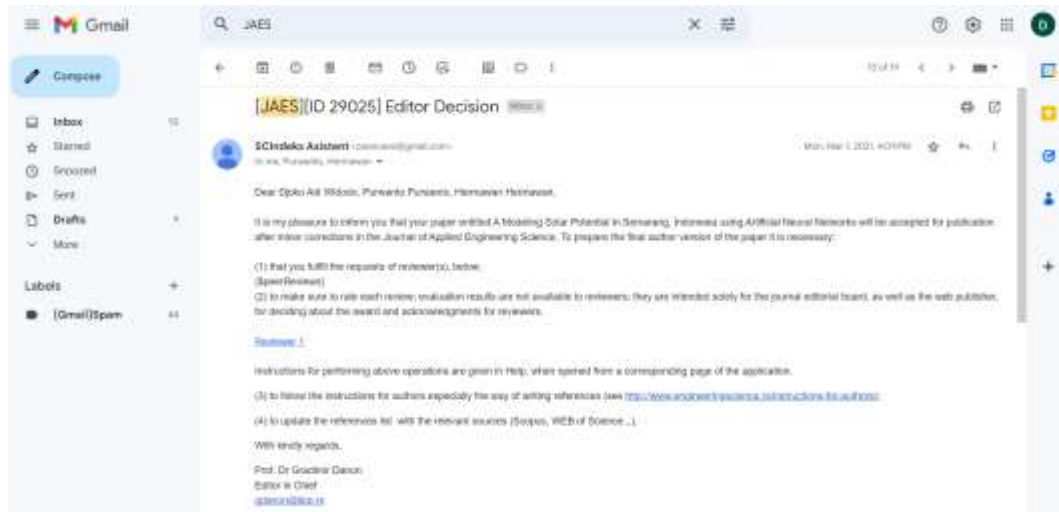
Gmail

JAES

Compose

Inbox 15
Starred
Snoozed
Sent
Drafts
More

Labels +
[Gmail]Spam 44

[JAES][ID 29025] Editor Decision Inbox

SCIndeks Asistent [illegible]
to me, Purwanto, Hermawan

Mon, Mar 1, 2021, 4:09 PM

Dear Djoko Adi Widodo, Purwanto Purwanto, Hermawan Hermawan,

It is my pleasure to inform you that your paper entitled A Modeling Solar Potential in Semarang, Indonesia using Artificial Neural Networks will be accepted for publication after minor corrections in the Journal of Applied Engineering Science. To prepare the final author version of the paper it is necessary:

(1) that you fulfil the requests of reviewer(s), below:
{$peerReviews}
(2) to make sure to rate each review; evaluation results are not available to reviewers, they are intended solely for the journal editorial board, as well as the web publisher, for deciding about the award and acknowledgments for reviewers.

Reviewer 1

Instructions for performing above operations are given in Help, when opened from a corresponding page of the application.

(3) to follow the instructions for authors especially the way of writing references (see http://www.engineeringscience.rs/instructions-for-authors)

(4) to update the references list with the relevant sources (Scopus, WEB of Science ...).

With kindly regards,

Prof. Dr Gradimir Danon
Editor in Chief
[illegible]